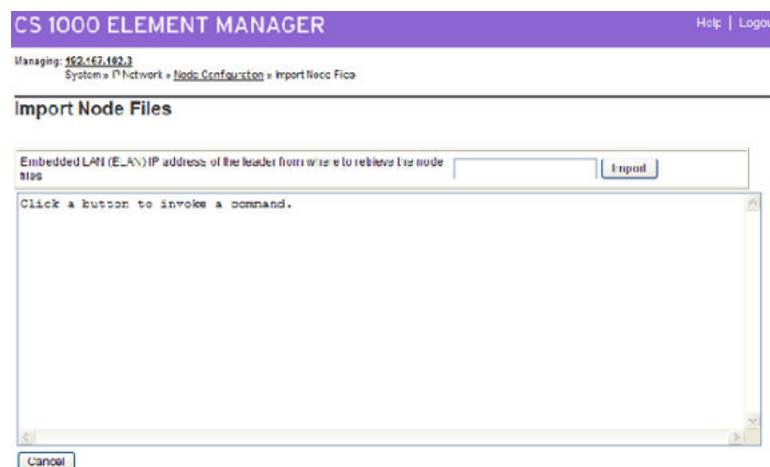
CS 1000 ELEMENT MANAGER

Help | Logou

Managing: 192.167.102.3
System » IP Network » Node Configuration » Import Node Files

Import Node Files

Embedded LAN (ELAN) IP address of the leader from where to retrieve the node files

Import

Click a button to invoke a command.

Cancel